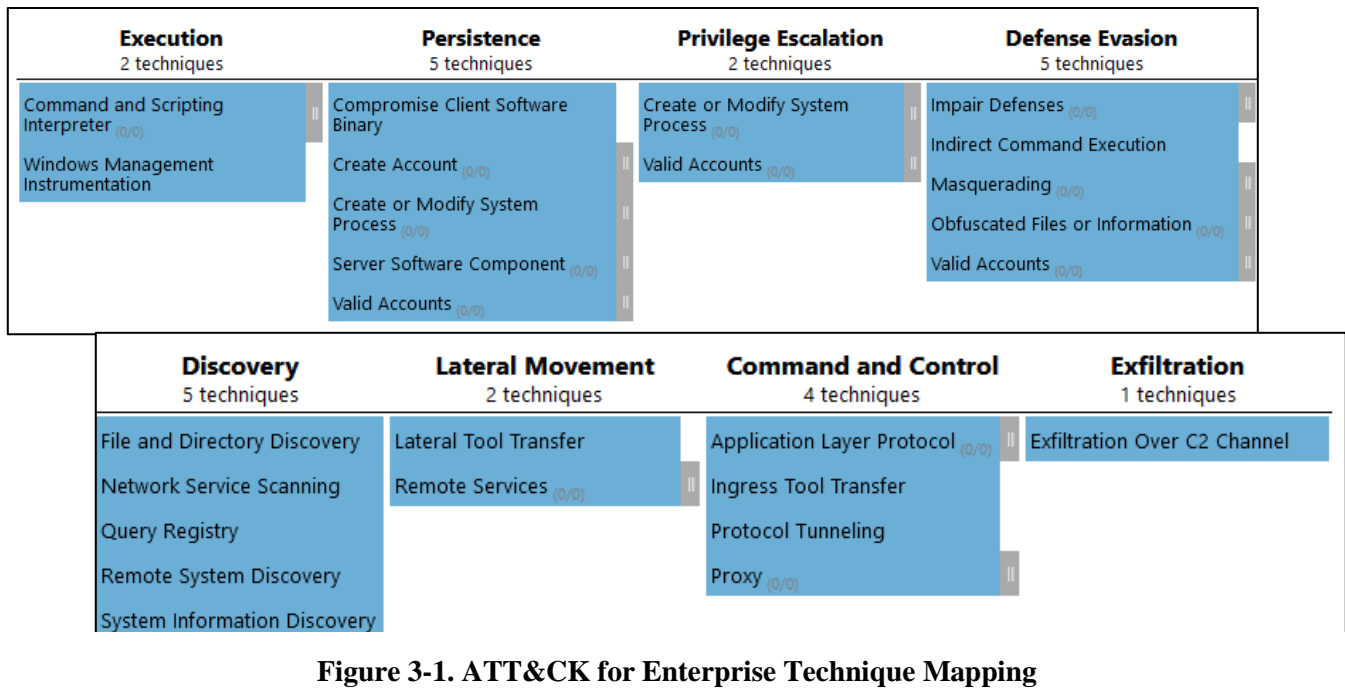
Execution
2 techniques

Command and Scripting Interpreter (0/0)

Windows Management Instrumentation

Persistence
5 techniques

Compromise Client Software Binary

Create Account (0/0)

Create or Modify System Process (0/0)

Server Software Component (0/0)

Valid Accounts (0/0)

Privilege Escalation
2 techniques

Create or Modify System Process (0/0)

Valid Accounts (0/0)

Defense Evasion
5 techniques

Impair Defenses (0/0)

Indirect Command Execution

Masquerading (0/0)

Obfuscated Files or Information (0/0)

Valid Accounts (0/0)

Discovery
5 techniques

File and Directory Discovery

Network Service Scanning

Query Registry

Remote System Discovery

System Information Discovery

Lateral Movement
2 techniques

Lateral Tool Transfer

Remote Services (0/0)

Command and Control
4 techniques

Application Layer Protocol (0/0)

Ingress Tool Transfer

Protocol Tunneling

Proxy (0/0)

Exfiltration
1 techniques

Exfiltration Over C2 Channel

Figure 3-1. ATT&CK for Enterprise Technique Mapping